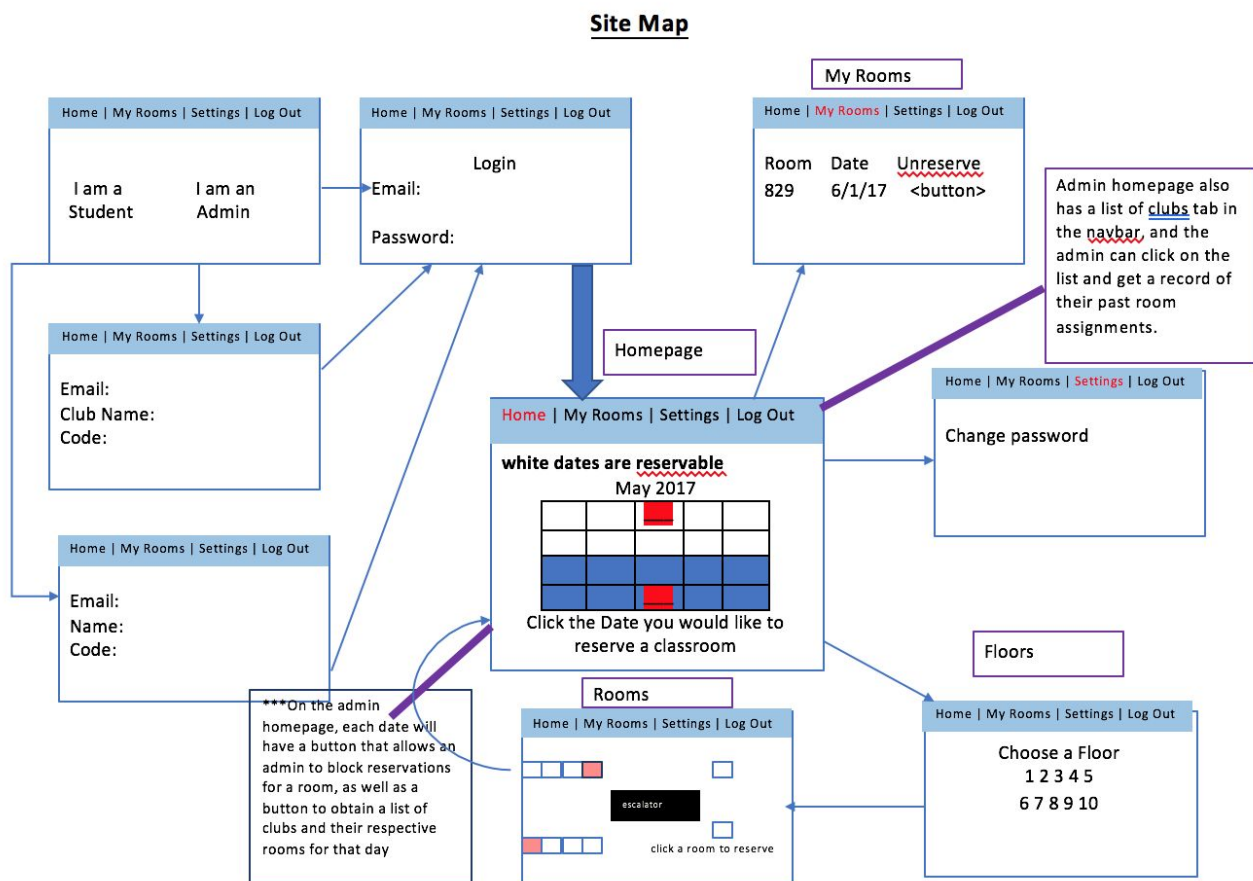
Site Map

Home | My Rooms | Settings | Log Out

I am a Student

I am an Admin

Home | My Rooms | Settings | Log Out

Login

Email:

Password:

My Rooms

Home | My Rooms | Settings | Log Out

| Room | Date | Unreserve |
|---|---|---|
| 829 | 6/1/17 | <button> |

Admin homepage also has a list of clubs tab in the navbar, and the admin can click on the list and get a record of their past room assignments.

Home | My Rooms | Settings | Log Out

Email:
Club Name:
Code:

Homepage

Home | My Rooms | Settings | Log Out

white dates are reservable

May 2017

Click the Date you would like to reserve a classroom

Home | My Rooms | Settings | Log Out

Change password

Home | My Rooms | Settings | Log Out

Email:
Name:
Code:

Floors

***On the admin homepage, each date will have a button that allows an admin to block reservations for a room, as well as a button to obtain a list of clubs and their respective rooms for that day

Rooms

Home | My Rooms | Settings | Log Out

escalator

click a room to reserve

Home | My Rooms | Settings | Log Out

Choose a Floor
1 2 3 4 5
6 7 8 9 10